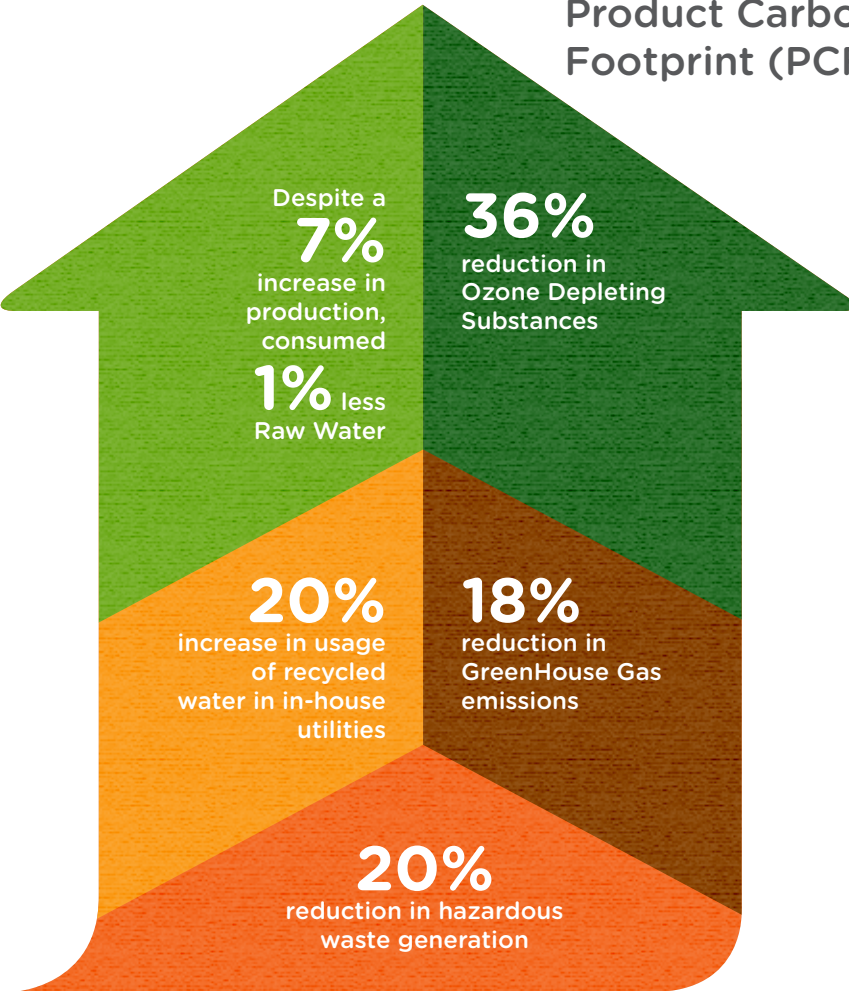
Product Carbo
Footprint (PCI

Despite a 7% increase in production, consumed 1% less Raw Water

36% reduction in Ozone Depleting Substances

20% increase in usage of recycled water in in-house utilities

18% reduction in GreenHouse Gas emissions

20% reduction in hazardous waste generation